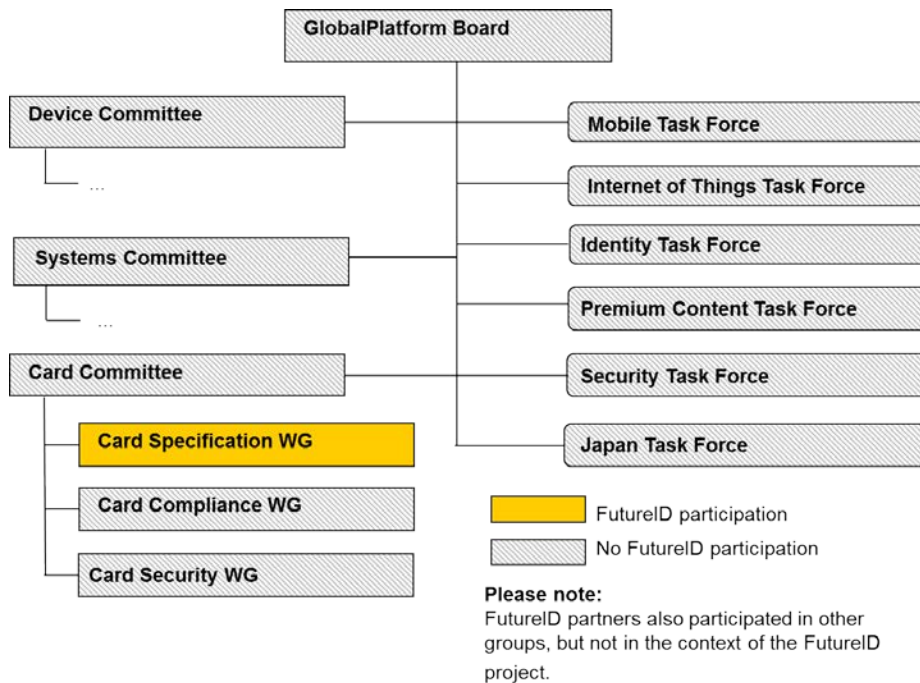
GlobalPlatform Board

Device Committee

...

Systems Committee

...

Card Committee

Card Specification WG

Card Compliance WG

Card Security WG

Mobile Task Force

Internet of Things Task Force

Identity Task Force

Premium Content Task Force

Security Task Force

Japan Task Force

FutureID participation

No FutureID participation

Please note:
FutureID partners also participated in other groups, but not in the context of the FutureID project.